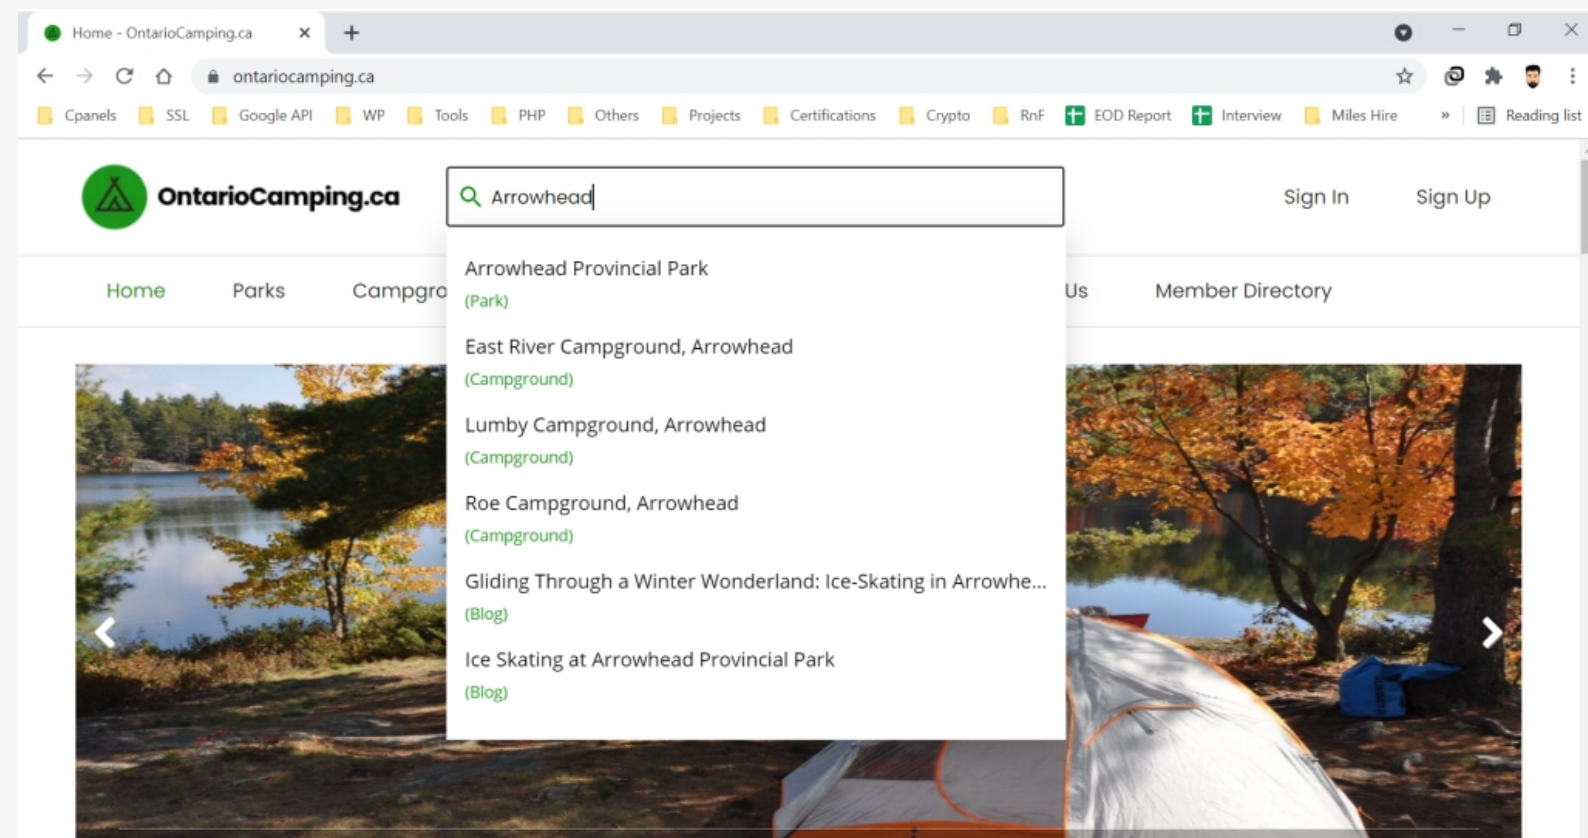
Home - OntarioCamping.ca

ontariocamping.ca

Cpanels SSL Google API WP Tools PHP Others Projects Certifications Crypto RnF EOD Report Interview Miles Hire » Reading list

OntarioCamping.ca

Arrowhead

Sign In Sign Up

Home Parks Campgro Us Member Directory

Arrowhead Provincial Park
(Park)

East River Campground, Arrowhead
(Campground)

Lumby Campground, Arrowhead
(Campground)

Roe Campground, Arrowhead
(Campground)

Gliding Through a Winter Wonderland: Ice-Skating in Arrowhe...
(Blog)

Ice Skating at Arrowhead Provincial Park
(Blog)